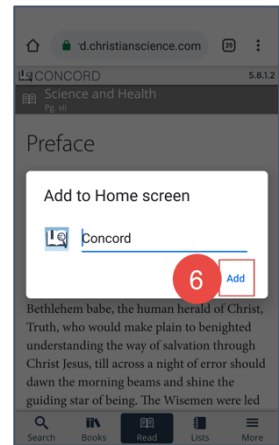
'd.christianscience.com 29

CONCORD 5.8.1.2

Science and Health
Pg. vii

Preface

Add to Home screen

Concord

6 Add

Bethlehem babe, the human herald of Christ, Truth, who would make plain to benighted understanding the way of salvation through Christ Jesus, till across a night of error should dawn the morning beams and shine the guiding star of being. The Wisemen were led

Search Books Read Lists More